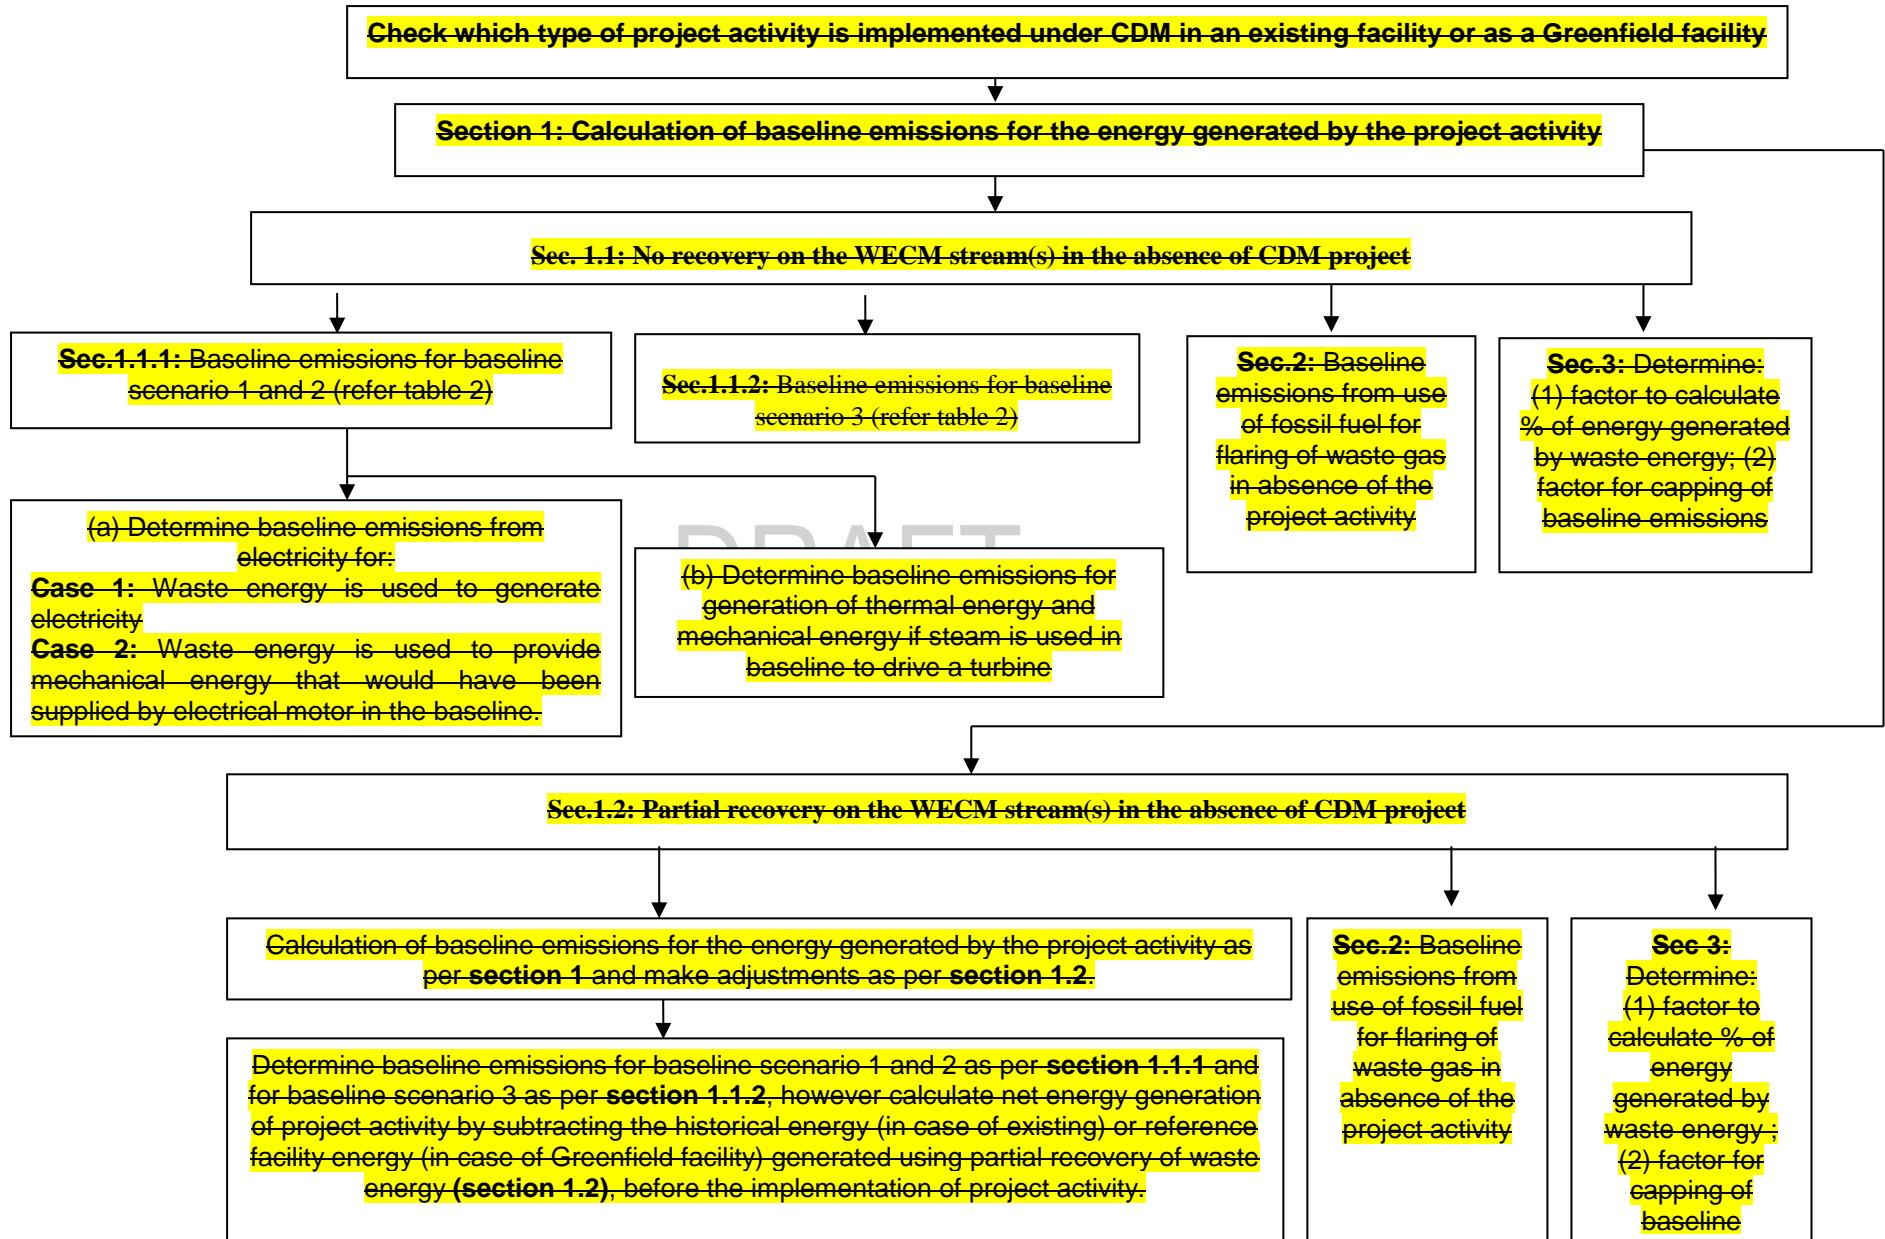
Check which type of project activity is implemented under CDM in an existing facility or as a Greenfield facility

Section 1: Calculation of baseline emissions for the energy generated by the project activity

Sec. 1.1: No recovery on the WECM stream(s) in the absence of CDM project

Sec.1.1.1: Baseline emissions for baseline scenario 1 and 2 (refer table 2)

Sec.1.1.2: Baseline emissions for baseline scenario 3 (refer table 2)

Sec.2: Baseline emissions from use of fossil fuel for flaring of waste gas in absence of the project activity

Sec.3: Determine: (1) factor to calculate % of energy generated by waste energy; (2) factor for capping of baseline emissions

(a) Determine baseline emissions from electricity for:
Case 1: Waste energy is used to generate electricity
Case 2: Waste energy is used to provide mechanical energy that would have been supplied by electrical motor in the baseline.

DRAFT

(b) Determine baseline emissions for generation of thermal energy and mechanical energy if steam is used in baseline to drive a turbine

Sec.1.2: Partial recovery on the WECM stream(s) in the absence of CDM project

Calculation of baseline emissions for the energy generated by the project activity as per section 1 and make adjustments as per section 1.2.

Determine baseline emissions for baseline scenario 1 and 2 as per section 1.1.1 and for baseline scenario 3 as per section 1.1.2, however calculate net energy generation of project activity by subtracting the historical energy (in case of existing) or reference facility energy (in case of Greenfield facility) generated using partial recovery of waste energy (section 1.2), before the implementation of project activity.

Sec.2: Baseline emissions from use of fossil fuel for flaring of waste gas in absence of the project activity

Sec 3: Determine: (1) factor to calculate % of energy generated by waste energy ; (2) factor for capping of baseline